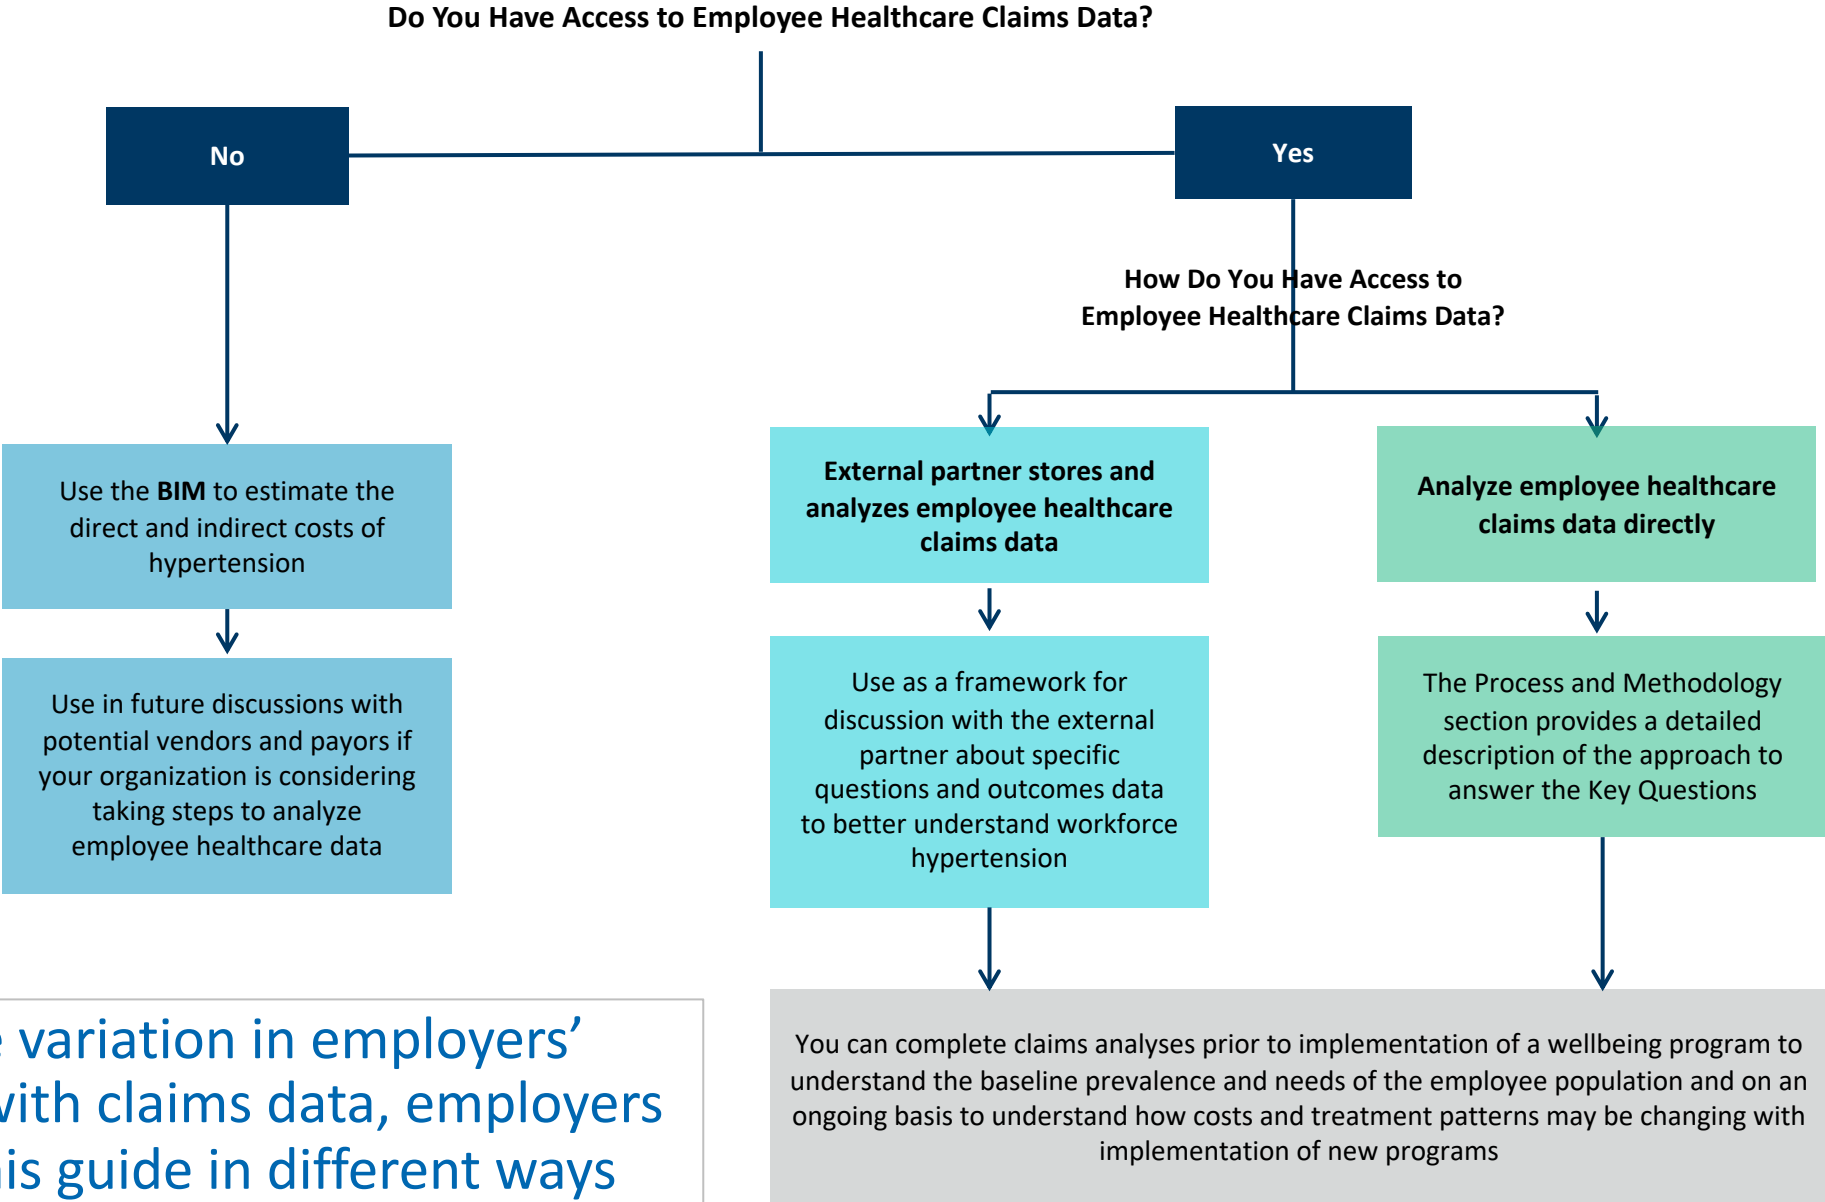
Do You Have Access to Employee Healthcare Claims Data?

No

Yes

How Do You Have Access to Employee Healthcare Claims Data?

Use the **BIM** to estimate the direct and indirect costs of hypertension

Use in future discussions with potential vendors and payors if your organization is considering taking steps to analyze employee healthcare data

External partner stores and analyzes employee healthcare claims data

Use as a framework for discussion with the external partner about specific questions and outcomes data to better understand workforce hypertension

Analyze employee healthcare claims data directly

The Process and Methodology section provides a detailed description of the approach to answer the Key Questions

You can complete claims analyses prior to implementation of a wellbeing program to understand the baseline prevalence and needs of the employee population and on an ongoing basis to understand how costs and treatment patterns may be changing with implementation of new programs

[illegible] variation in employers' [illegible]ith claims data, employers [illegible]is guide in different ways